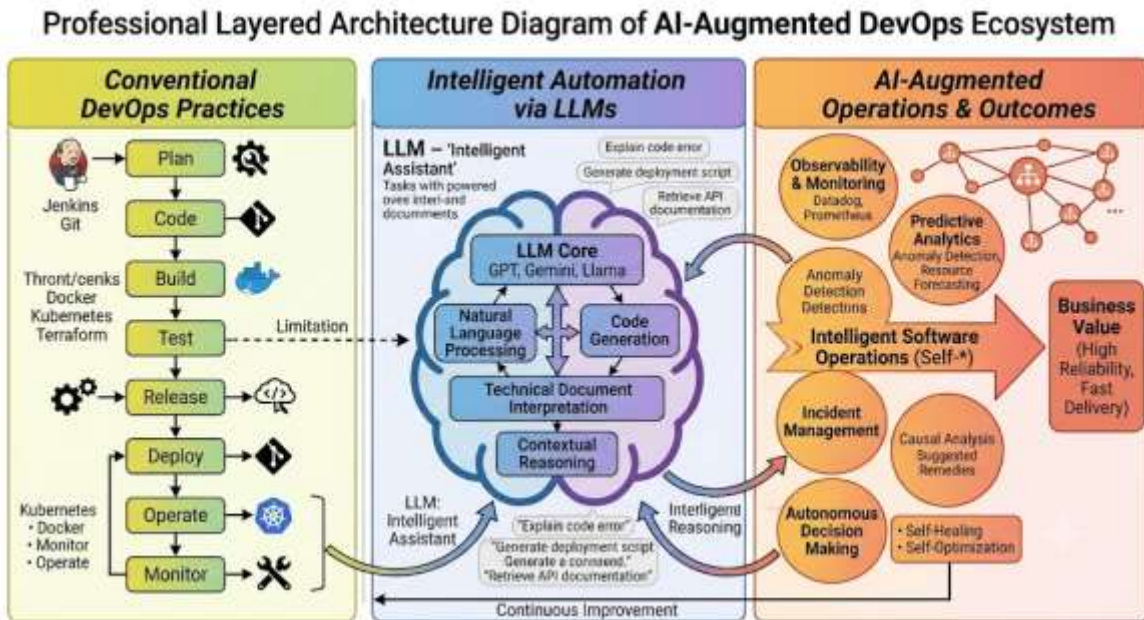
Professional Layered Architecture Diagram of **AI-Augmented DevOps** Ecosystem

Conventional DevOps Practices

Jenkins Git

Plan

Code

Build

Test

Release

Deploy

Operate

Monitor

Thront/cenks Docker Kubernetes Terraform

Kubernetes
• Docker
• Monitor
• Operate

Limitation

Intelligent Automation via LLMs

LLM – 'Intelligent Assistant'
Tasks with powered oves interl-and documents

Explain code error

Generate deployment script

Retrieve API documentation

LLM Core
GPT, Gemini, Llama

Natural Language Processing

Code Generation

Technical Document Interpretation

Contextual Reasoning

LLM: Intelligent Assistant

Intelligent Reasoning

"Explain code error"

"Generate deployment script Generate a conmand." "Retrieve API documentation"

Continuous Improvement

AI-Augmented Operations & Outcomes

Observability & Monitoring
Datadog, Prometheus

Predictive Analytics
Anomaly Detection, Resource Forecasting

Anomaly Detection Detections

Intelligent Software Operations (Self-*)

Business Value
(High Reliability, Fast Delivery)

Incident Management

Causal Analysis Suggested Remedies

Autonomous Decision Making

• Self-Healing
• Self-Optimization

...